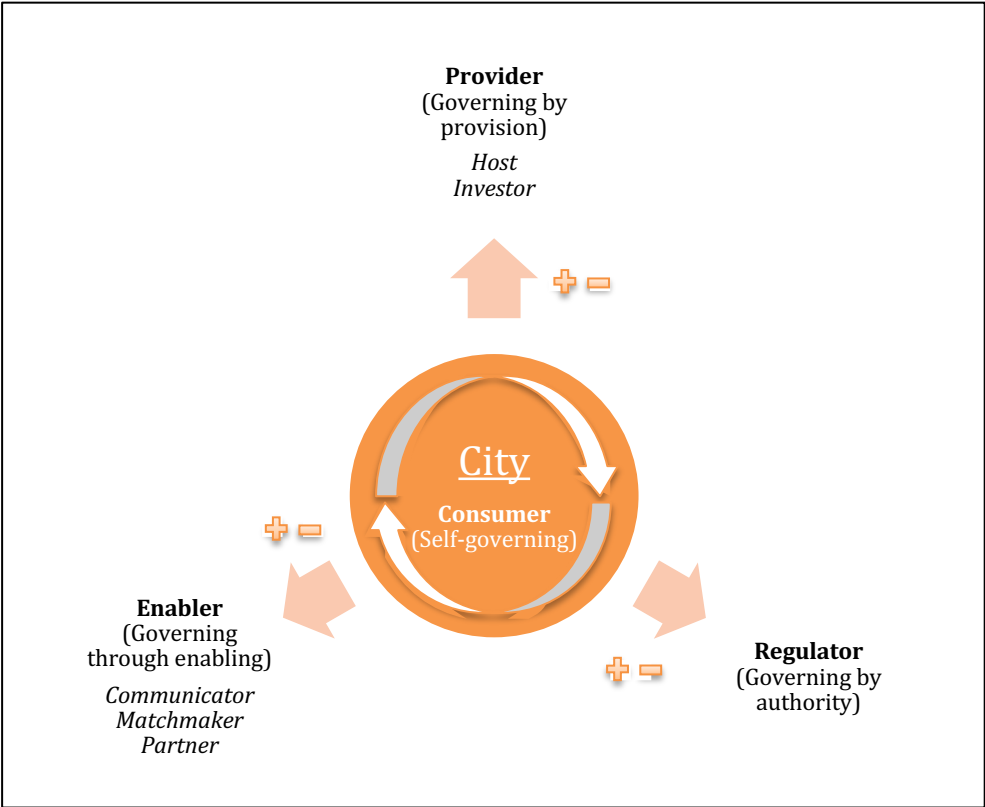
**Provider**
(Governing by provision)

*Host*
*Investor*

+ −

City

**Consumer**
(Self-governing)

+ −

**Enabler**
(Governing through enabling)

*Communicator*
*Matchmaker*
*Partner*

+ −

**Regulator**
(Governing by authority)